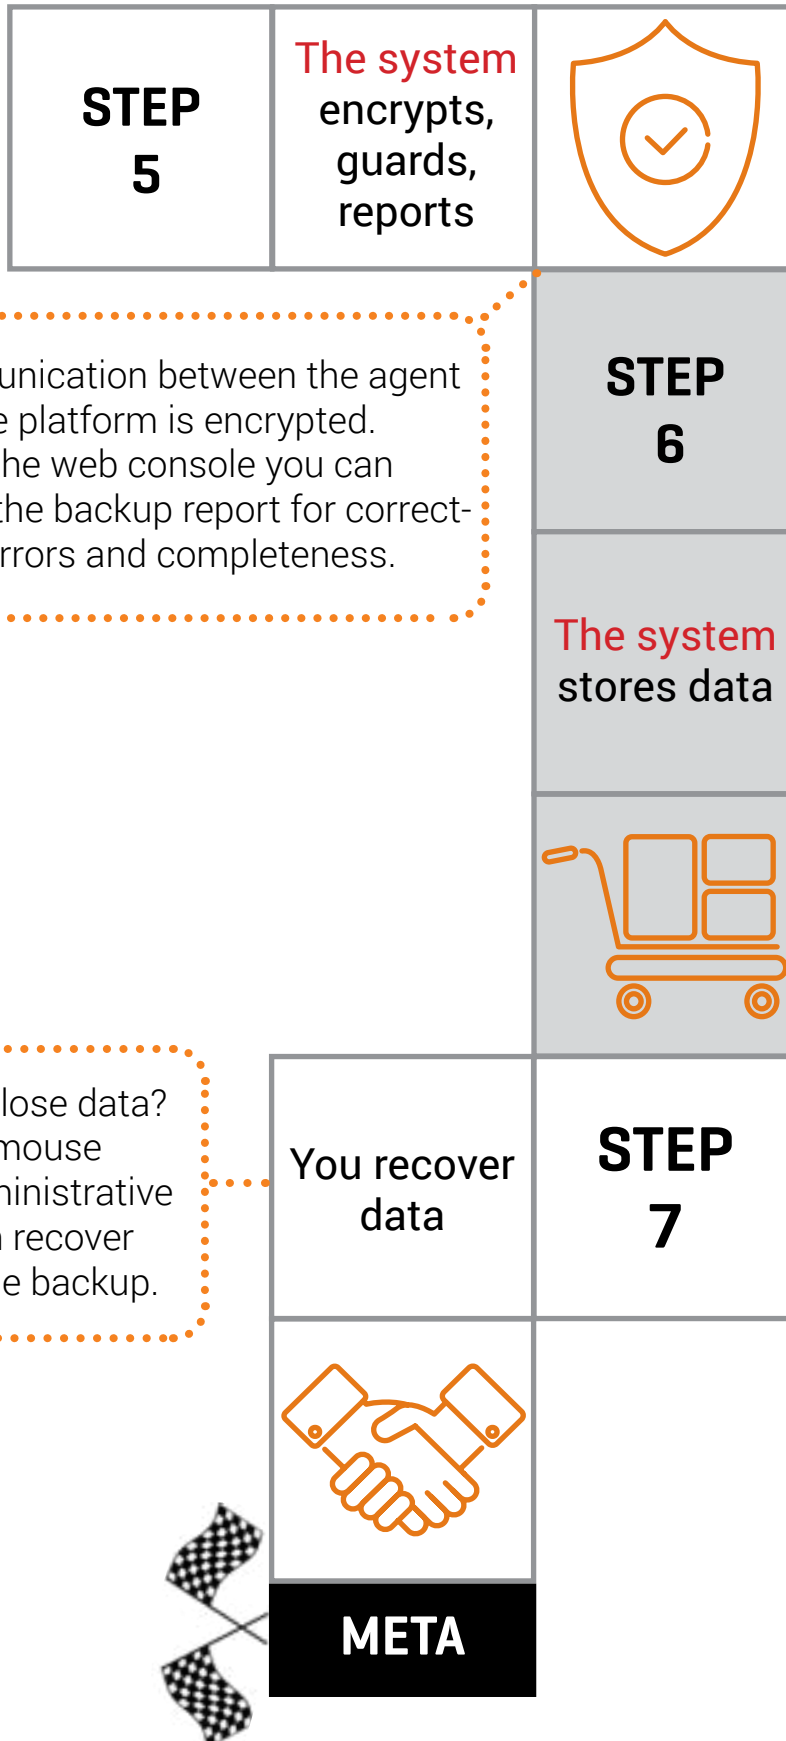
STEP 5

The system encrypts, guards, reports

unication between the agent e platform is encrypted. he web console you can the backup report for correctrrors and completeness.

STEP 6

The system stores data

lose data? mouse ninistrative recover e backup.

You recover data

STEP 7

META